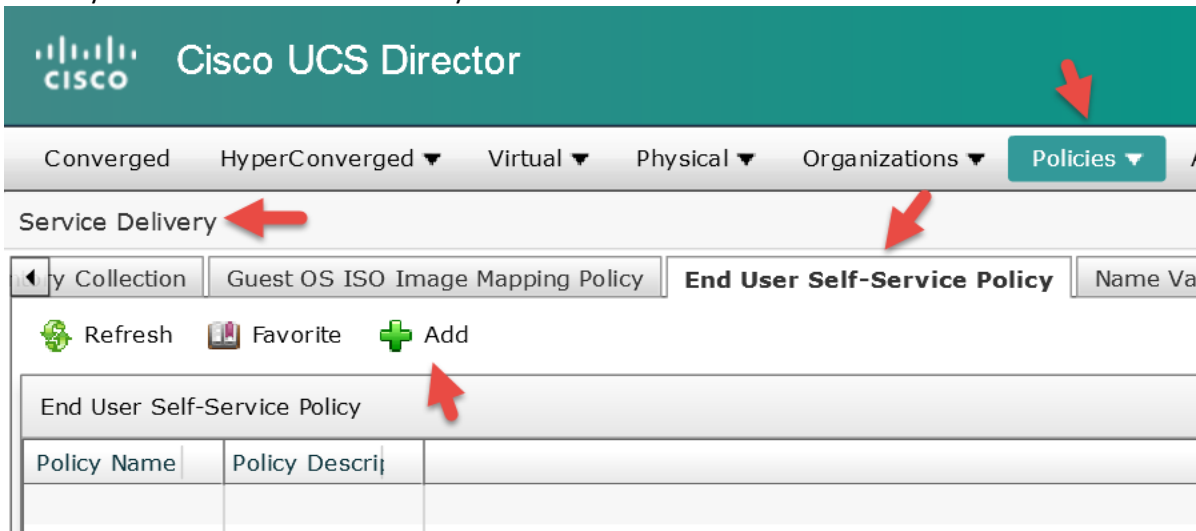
cisco Cisco UCS Director

Converged HyperConverged ▼ Virtual ▼ Physical ▼ Organizations ▼ Policies ▼

Service Delivery

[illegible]y Collection | Guest OS ISO Image Mapping Policy | End User Self-Service Policy | Name Va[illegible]

Refresh Favorite Add

End User Self-Service Policy

| Policy Name | Policy Descri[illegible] |
|---|---|
| | |